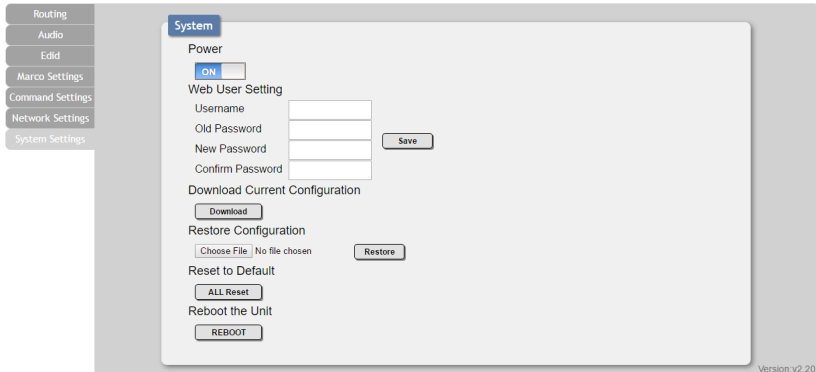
Routing
Audio
Edid
Marco Settings
Command Settings
Network Settings
System Settings

System

Power
ON

Web User Setting
Username
Old Password
New Password
Confirm Password
Save

Download Current Configuration
Download

Restore Configuration
Choose File No file chosen
Restore

Reset to Default
ALL Reset

Reboot the Unit
REBOOT

Version:v2.20